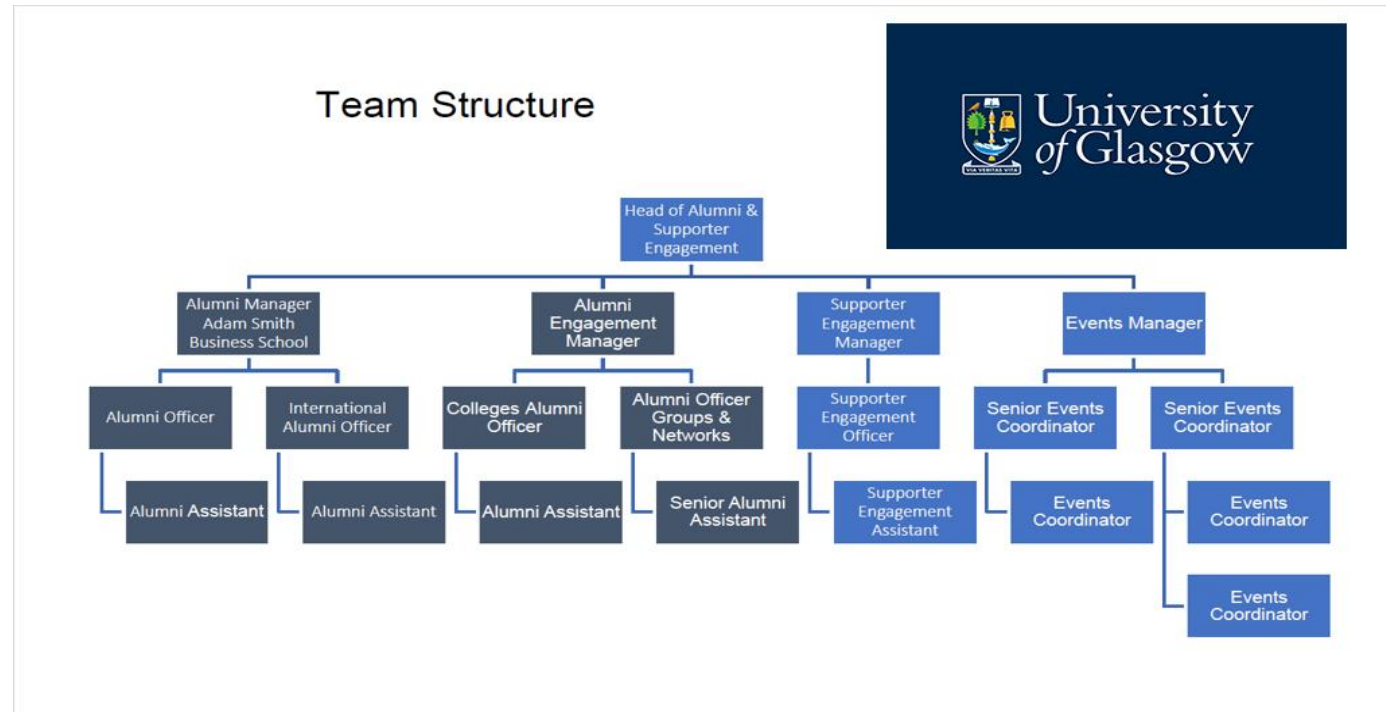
Team Structure

VIA VERITAS VITA

University of Glasgow

Head of Alumni & Supporter Engagement

Alumni Manager Adam Smith Business School

Alumni Officer

Alumni Assistant

International Alumni Officer

Alumni Assistant

Alumni Engagement Manager

Colleges Alumni Officer

Alumni Assistant

Alumni Officer Groups & Networks

Senior Alumni Assistant

Supporter Engagement Manager

Supporter Engagement Officer

Supporter Engagement Assistant

Events Manager

Senior Events Coordinator

Events Coordinator

Senior Events Coordinator

Events Coordinator

Events Coordinator